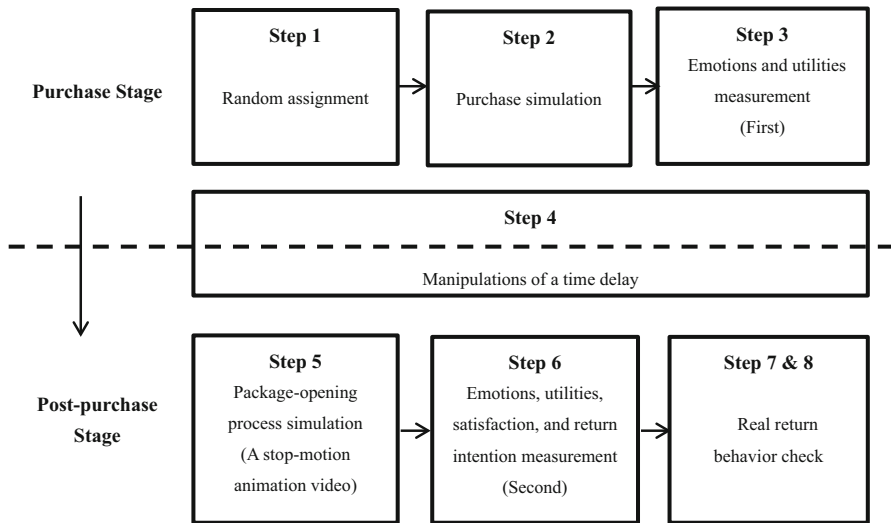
Purchase Stage

Step 1
Random assignment

Step 2
Purchase simulation

Step 3
Emotions and utilities measurement (First)

Step 4
Manipulations of a time delay

Post-purchase Stage

Step 5
Package-opening process simulation (A stop-motion animation video)

Step 6
Emotions, utilities, satisfaction, and return intention measurement (Second)

Step 7 & 8
Real return behavior check